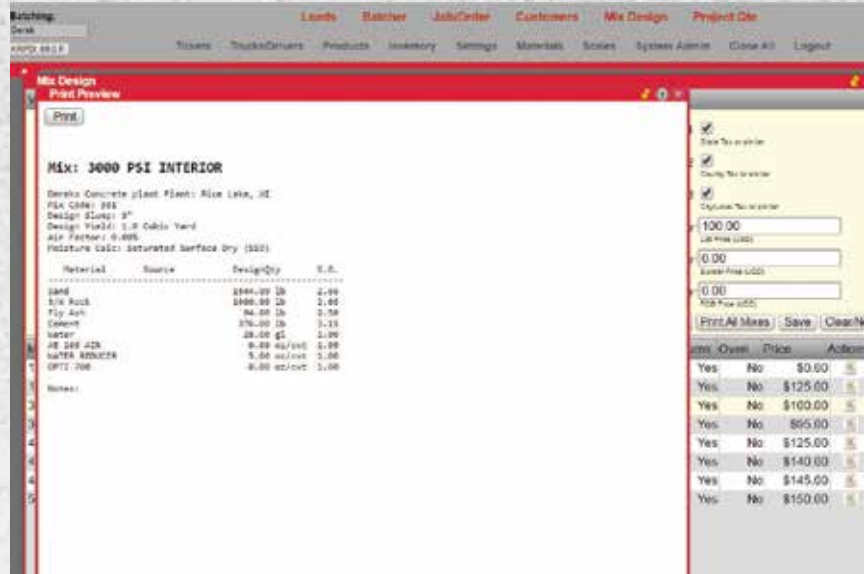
Batching:
Derek
KRPDI 89.0.F

Loads Batcher Job/Order Customers Mix Design Project Qte

Tickets Trucks/Drivers Products Inventory Settings Materials Scales System Admin Close All Logout

Mix Design
Print Preview

Print

Mix: 3000 PSI INTERIOR

Dereks Concrete plant Plant: Rice Lake, WI
PSA Code: 806
Design Slump: 5"
Design Yield: 1.0 Cubic Yard
Air Factor: 0.00%
Moisture Calc: Saturated Surface Dry (SSD)

| Material | Source | DesignQty | | S.G. |
|---|---|---|---|---|
| Sand | | 1644.00 | lb | 2.66 |
| 3/4 Rock | | 1400.00 | lb | 2.66 |
| Fly Ash | | 94.00 | lb | 2.50 |
| Cement | | 376.00 | lb | 3.15 |
| Water | | 28.00 | gl | 1.00 |
| AE 260 AIR | | 0.00 | oz/cwt | 1.00 |
| WATER REDUCER | | 5.00 | oz/cwt | 1.00 |
| OPTI 700 | | 0.00 | oz/cwt | 1.00 |

Notes:

State Tax or similar
County Tax or similar
City/Local Tax or similar
100.00
Lab Price (USD)
0.00
Sunder Price (USD)
0.00
ROB Price (USD)

Print All Mixes Save Clear/N

| Cum | Over | Price | Action |
|---|---|---|---|
| Yes | No | $0.00 | |
| Yes | No | $125.00 | |
| Yes | No | $160.00 | |
| Yes | No | $95.00 | |
| Yes | No | $125.00 | |
| Yes | No | $140.00 | |
| Yes | No | $145.00 | |
| Yes | No | $150.00 | |